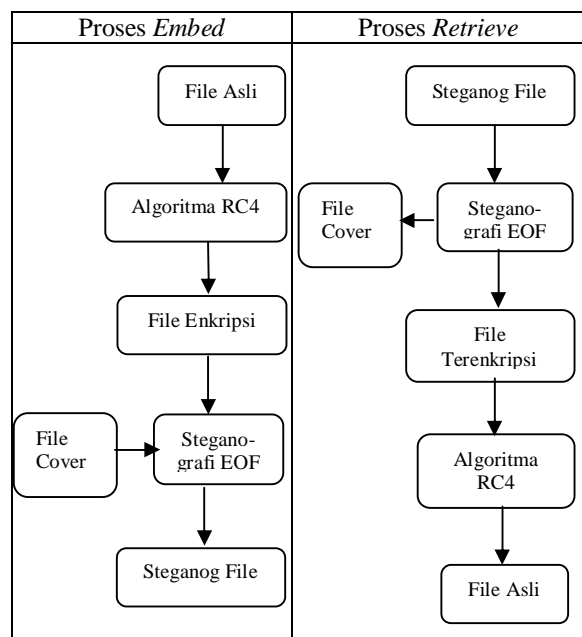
Proses *Embed*

File Asli

Algoritma RC4

File Enkripsi

File Cover

Steganografi EOF

Steganog File

Proses *Retrieve*

Steganog File

File Cover

Steganografi EOF

File Terenkripsi

Algoritma RC4

File Asli